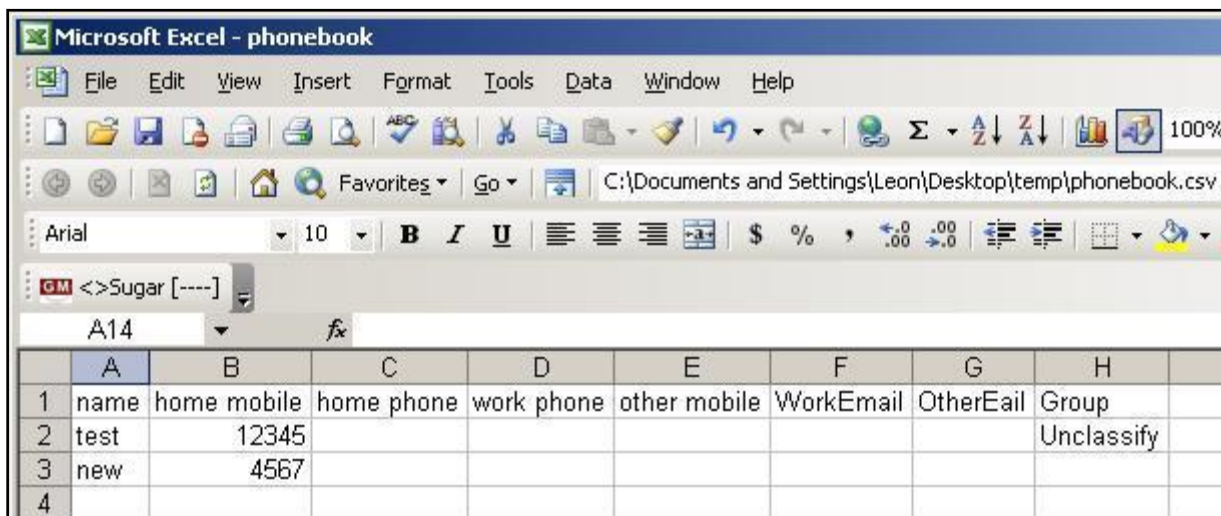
Microsoft Excel - phonebook

File Edit View Insert Format Tools Data Window Help

100%

Favorites ▾ Go ▾ C:\Documents and Settings\Leon\Desktop\temp\phonebook.csv

Arial 10 B I U $ % ,

GM <>Sugar [----]

A14 $f_x$

| | A | B | C | D | E | F | G | H |
|---|---|---|---|---|---|---|---|---|
| 1 | name | home mobile | home phone | work phone | other mobile | WorkEmail | OtherEail | Group |
| 2 | test | 12345 | | | | | | Unclassify |
| 3 | new | 4567 | | | | | | |
| 4 | | | | | | | | |